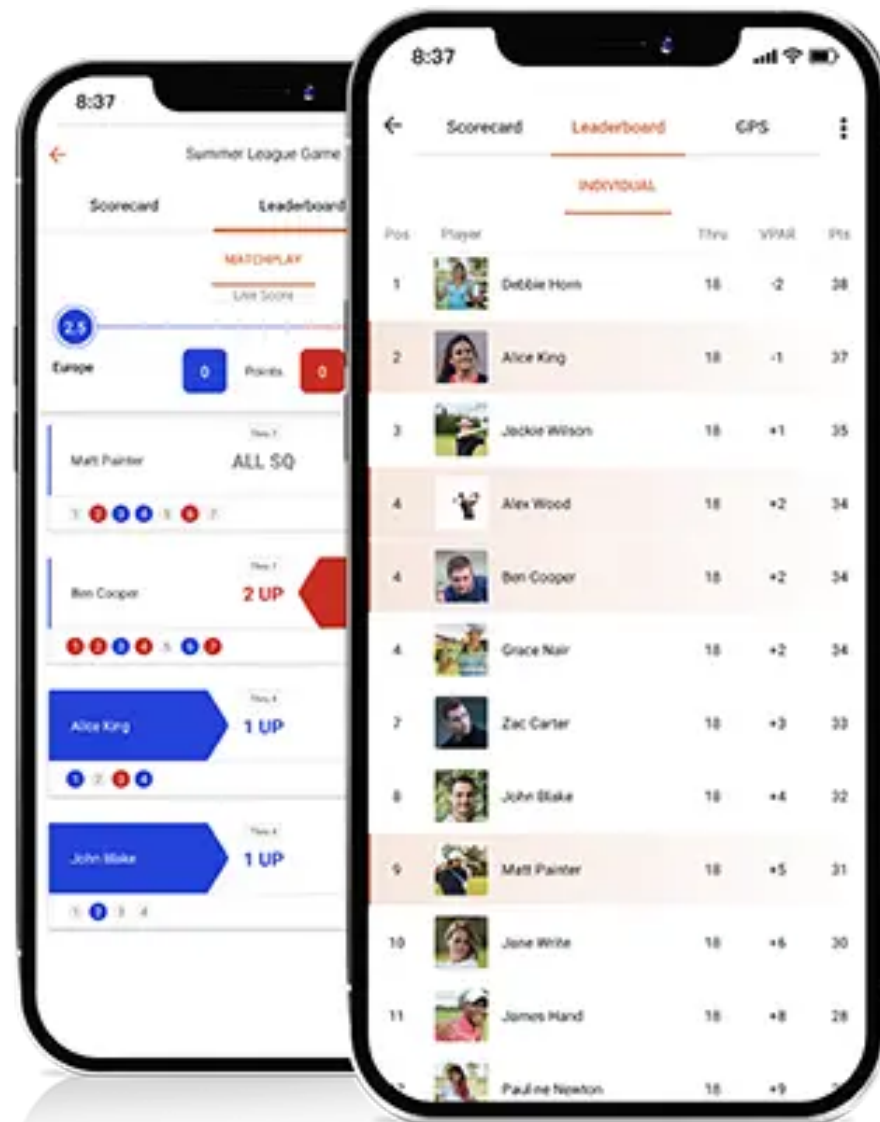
8:37

Summer League Game

Scorecard

Leaderboard

MATCHPLAY

Live Score

2.5

Europe

0

Points

0

Thru 7

Matt Painter

ALL SQ

1 2 3 4 5 6 7

Thru 7

Ben Cooper

2 UP

1 2 3 4 5 6 7

Thru 4

Alice King

1 UP

1 2 3 4

Thru 4

John Blake

1 UP

1 2 3 4

8:37

Scorecard

Leaderboard

GPS

INDIVIDUAL

| Pos | Player | Thru | VPAR | Pts |
|---|---|---|---|---|
| 1 | Debbie Horn | 18 | -2 | 38 |
| 2 | Alice King | 18 | -1 | 37 |
| 3 | Jackie Wilson | 18 | +1 | 35 |
| 4 | Alex Wood | 18 | +2 | 34 |
| 4 | Ben Cooper | 18 | +2 | 34 |
| 4 | Grace Nair | 18 | +2 | 34 |
| 7 | Zac Carter | 18 | +3 | 33 |
| 8 | John Blake | 18 | +4 | 32 |
| 9 | Matt Painter | 18 | +5 | 31 |
| 10 | Jane Write | 18 | +6 | 30 |
| 11 | James Hand | 18 | +8 | 28 |
| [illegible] | Pauline Newton | 18 | +9 | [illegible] |